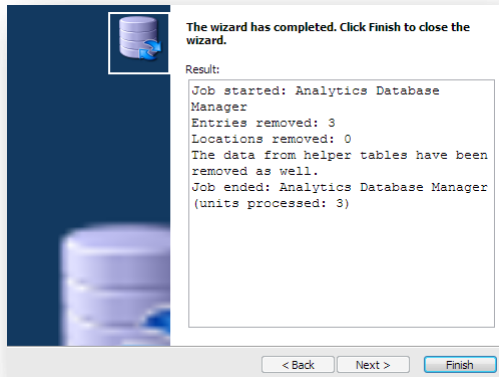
The wizard has completed. Click Finish to close the wizard.

Result:

Job started: Analytics Database Manager
Entries removed: 3
Locations removed: 0
The data from helper tables have been removed as well.
Job ended: Analytics Database Manager (units processed: 3)

< Back
Next >
Finish